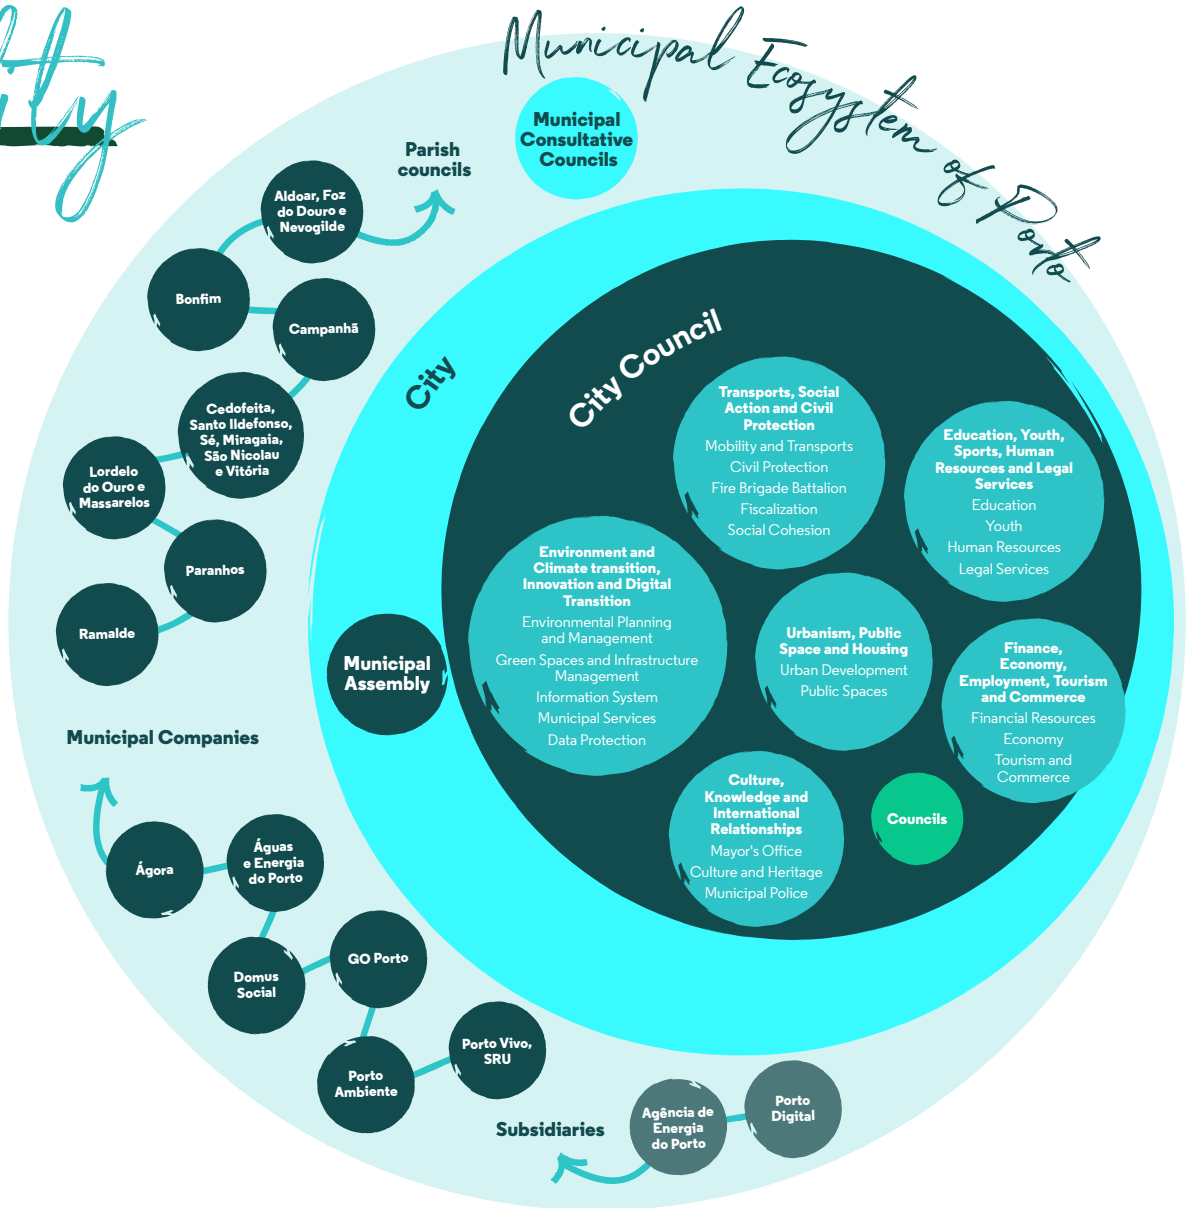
ity

Municipal Ecosystem of Porto

Municipal Consultative Councils

Parish councils

Aldoar, Foz do Douro e Nevogilde

Bonfim

Campanhã

Cedofeita, Santo Ildefonso, Sé, Miragaia, São Nicolau e Vitória

Lordelo do Ouro e Massarelos

Paranhos

Ramalde

City

City Council

Transports, Social Action and Civil Protection
Mobility and Transports
Civil Protection
Fire Brigade Battalion
Fiscalization
Social Cohesion

Education, Youth, Sports, Human Resources and Legal Services
Education
Youth
Human Resources
Legal Services

Environment and Climate transition, Innovation and Digital Transition
Environmental Planning and Management
Green Spaces and Infrastructure Management
Information System
Municipal Services
Data Protection

Urbanism, Public Space and Housing
Urban Development
Public Spaces

Finance, Economy, Employment, Tourism and Commerce
Financial Resources
Economy
Tourism and Commerce

Culture, Knowledge and International Relationships
Mayor's Office
Culture and Heritage
Municipal Police

Councils

Municipal Assembly

Municipal Companies

Ágora

Águas e Energia do Porto

Domus Social

GO Porto

Porto Ambiente

Porto Vivo, SRU

Subsidiaries

Agência de Energia do Porto

Porto Digital